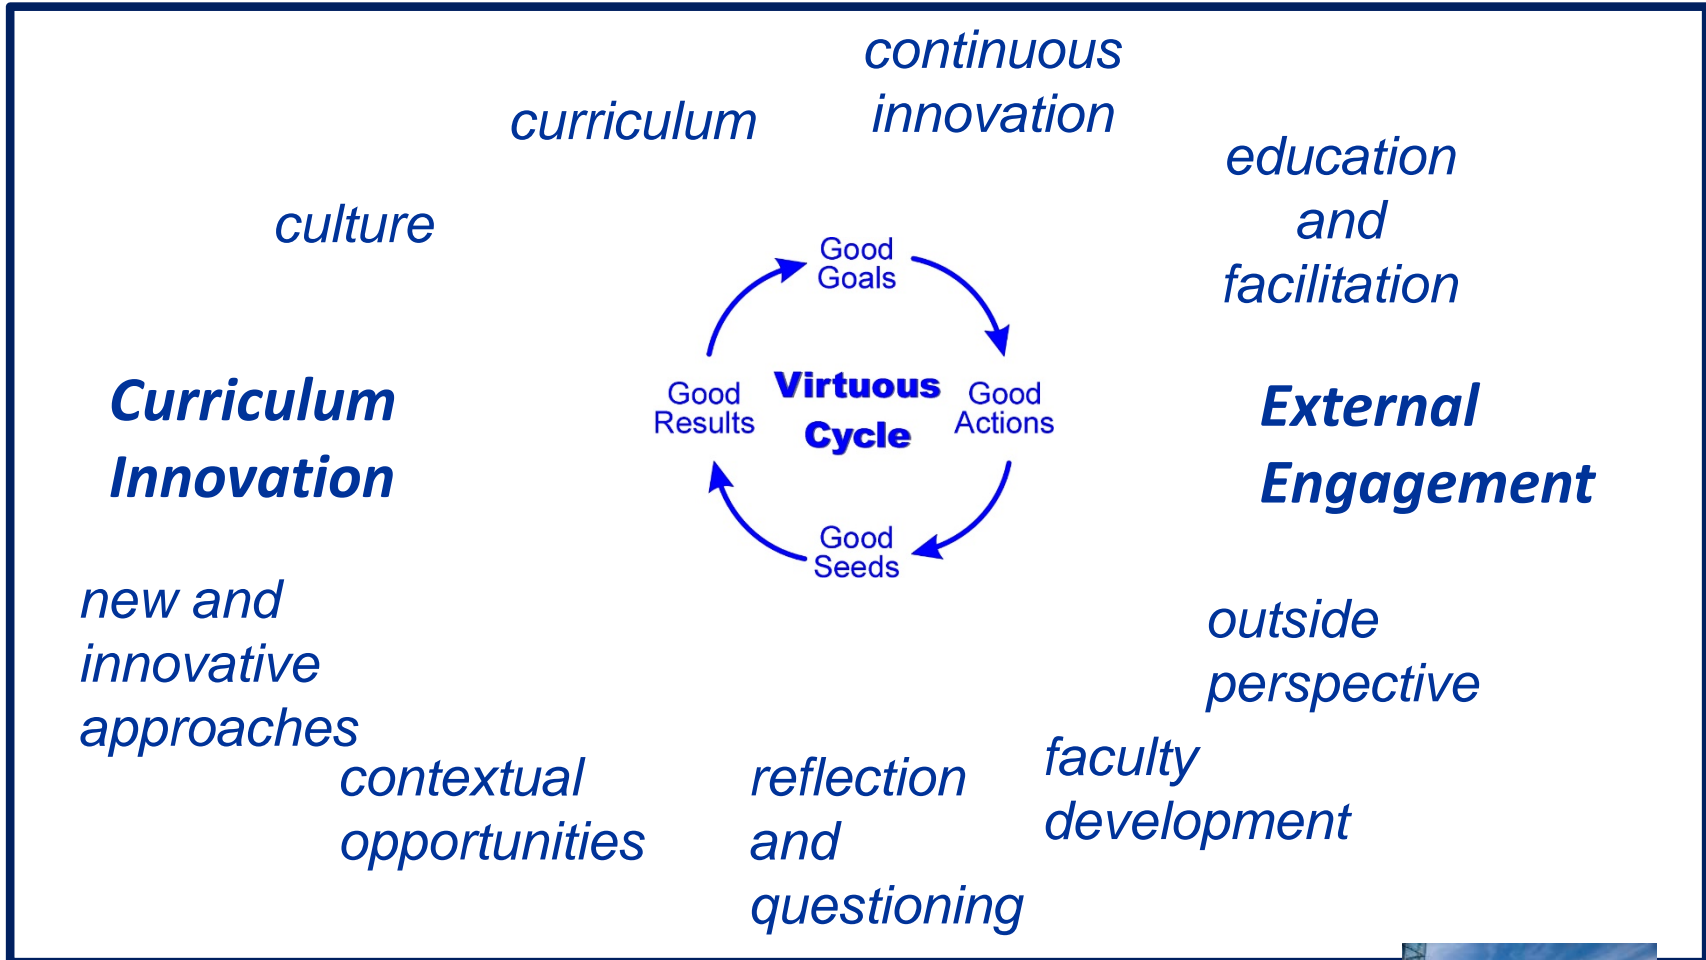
continuous innovation

curriculum

education and facilitation

culture

Good Goals

Good Results

Virtuous Cycle

Good Actions

Good Seeds

Curriculum Innovation

External Engagement

new and innovative approaches

outside perspective

contextual opportunities

reflection and questioning

faculty development